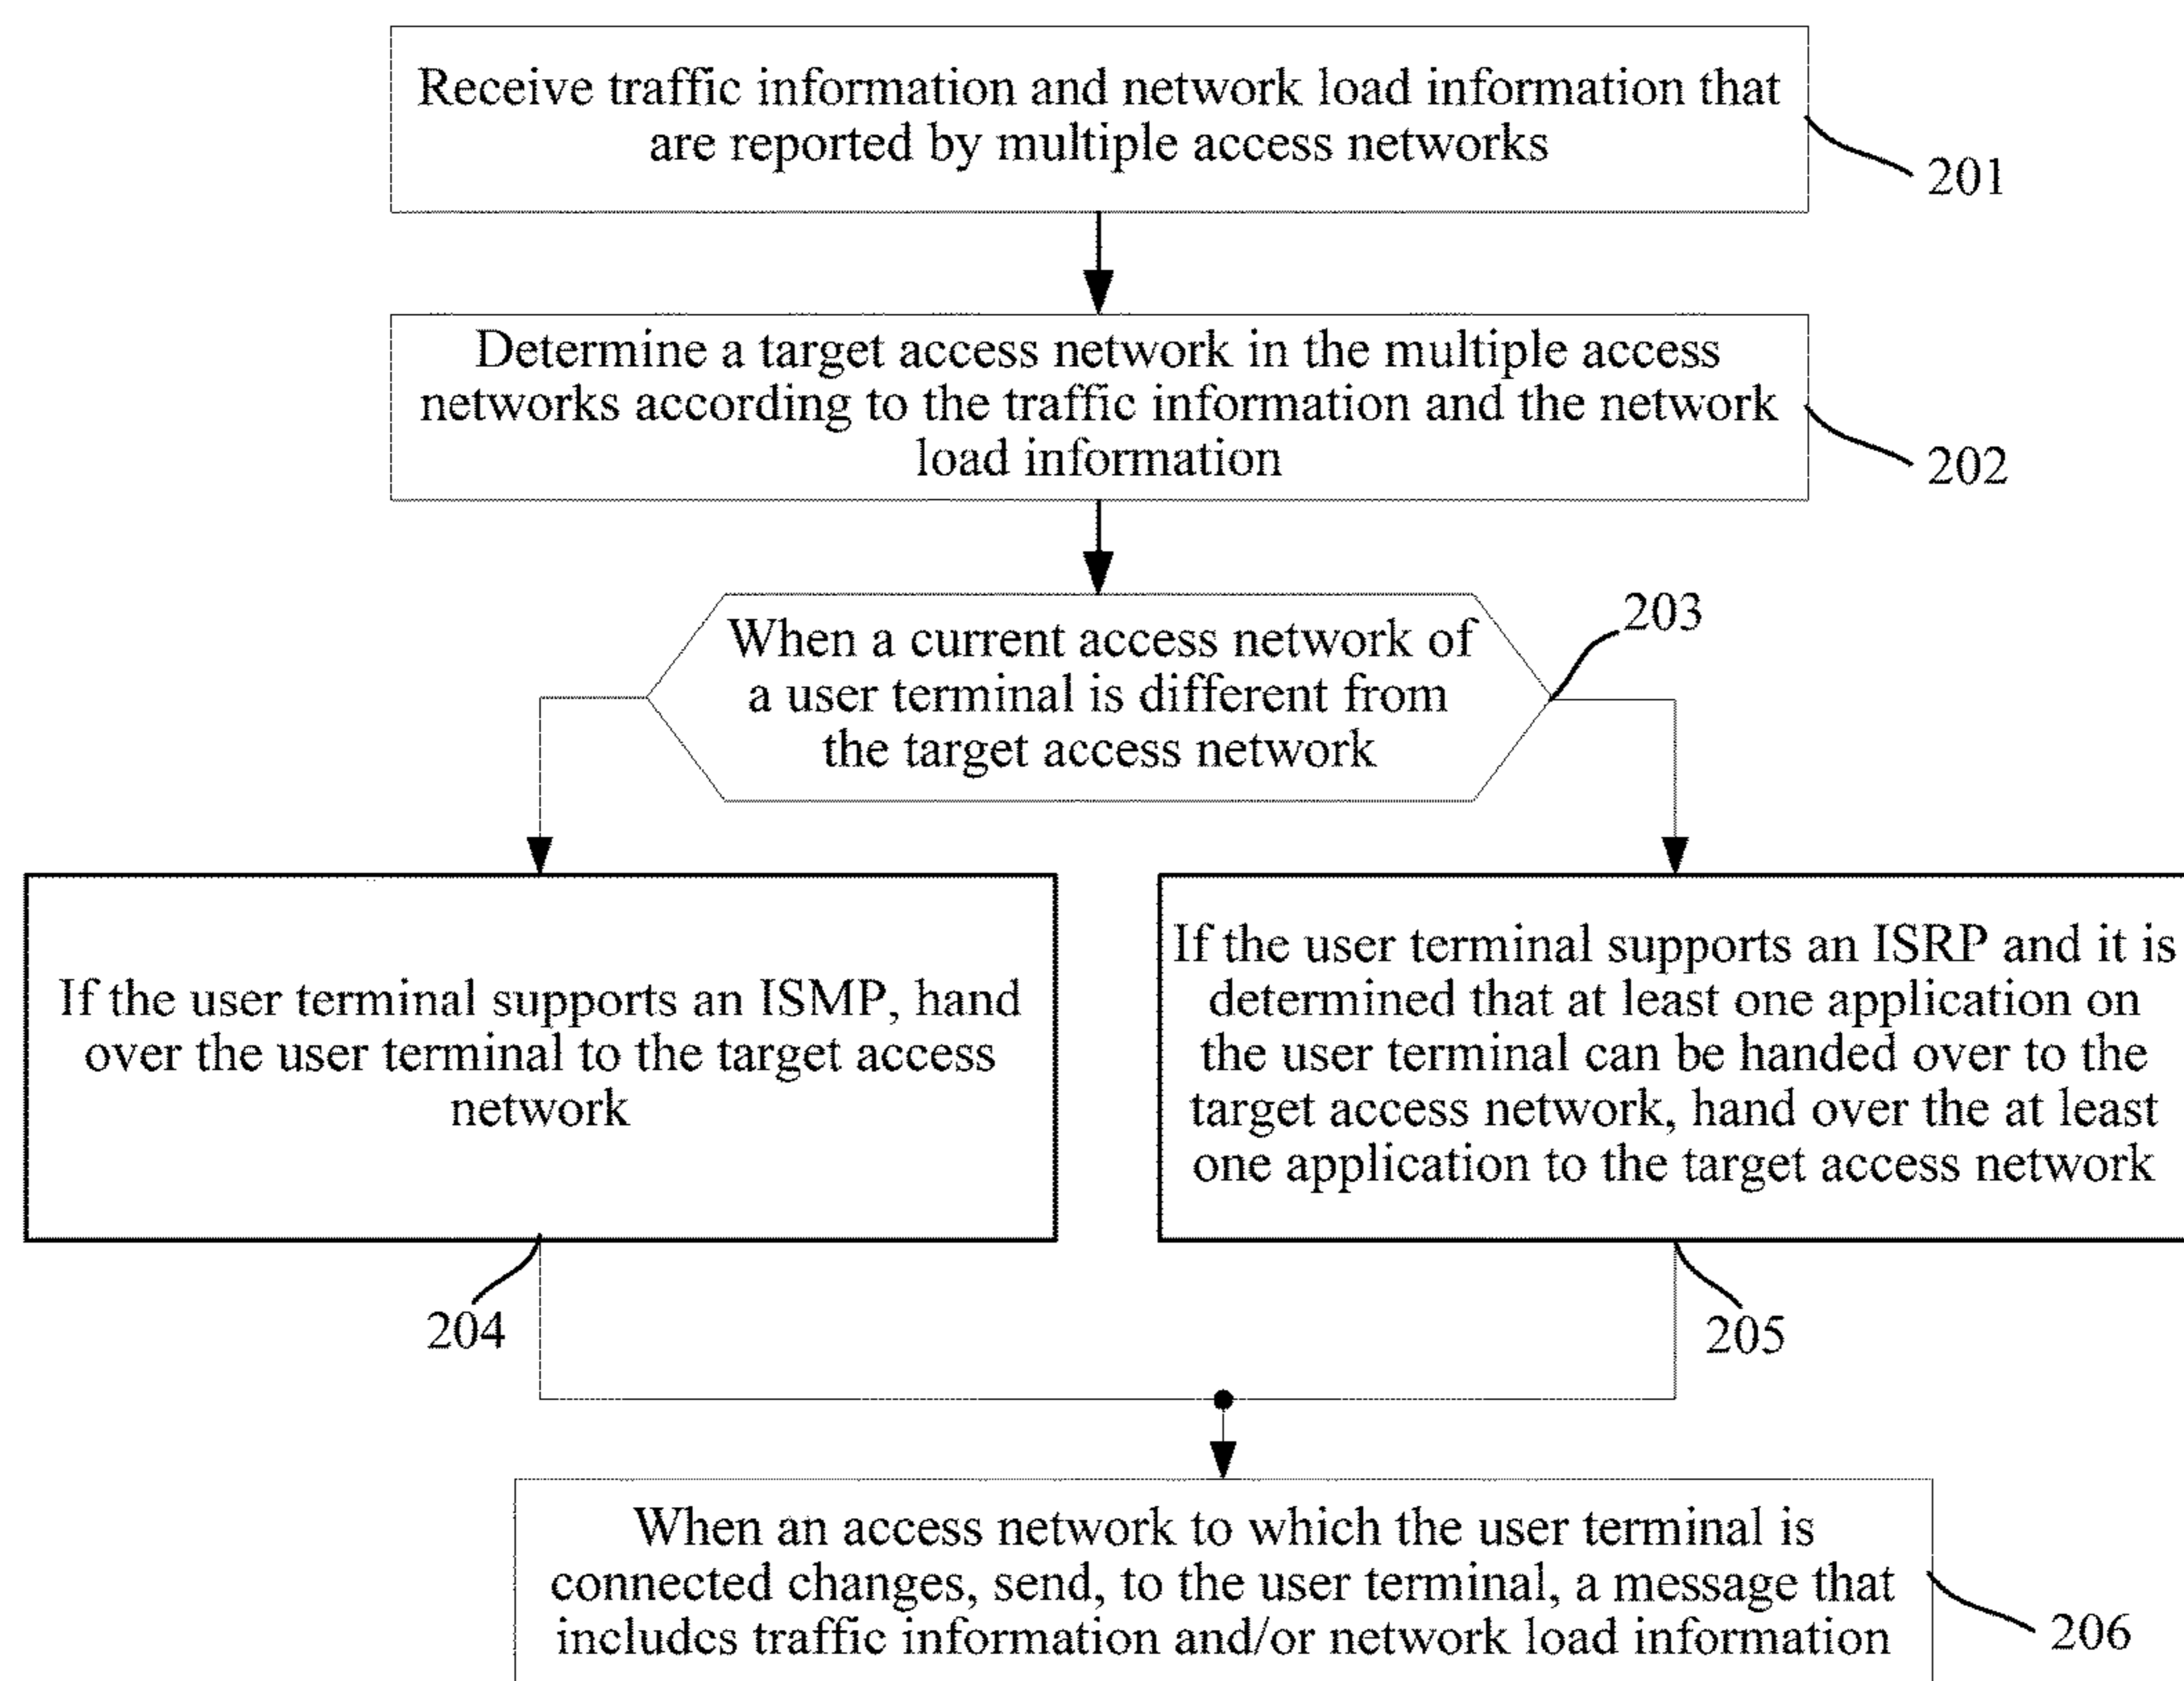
Receive traffic information and network load information that are reported by multiple access networks

201

Determine a target access network in the multiple access networks according to the traffic information and the network load information

202

When a current access network of a user terminal is different from the target access network

203

If the user terminal supports an ISMP, hand over the user terminal to the target access network

If the user terminal supports an ISRP and it is determined that at least one application on the user terminal can be handed over to the target access network, hand over the at least one application to the target access network

204

205

When an access network to which the user terminal is connected changes, send, to the user terminal, a message that includes traffic information and/or network load information

206